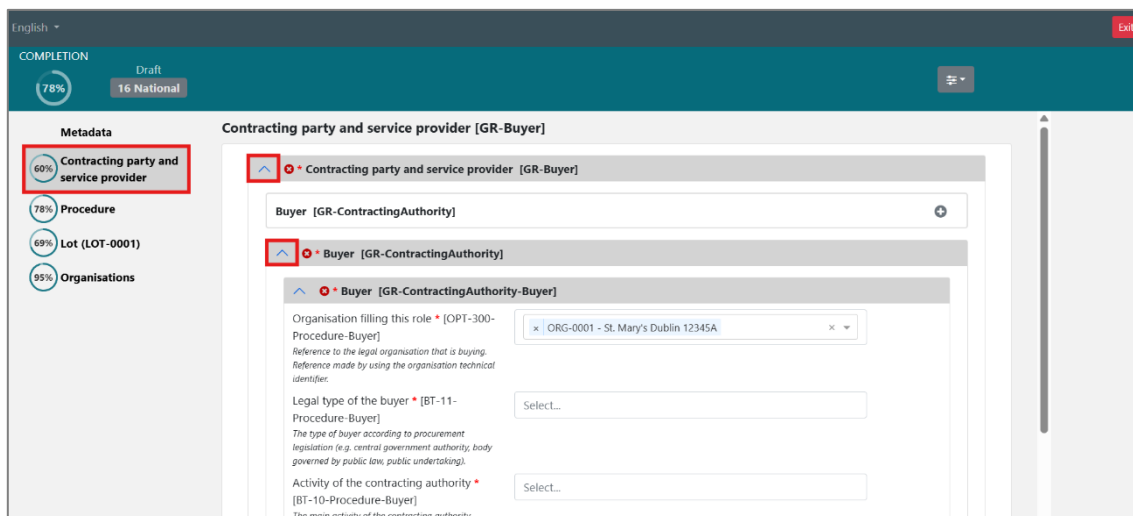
English
Exit

COMPLETION
78%
Draft
16 National

Metadata
60% Contracting party and service provider
78% Procedure
69% Lot (LOT-0001)
95% Organisations

Contracting party and service provider [GR-Buyer]

* Contracting party and service provider [GR-Buyer]

Buyer [GR-ContractingAuthority]

* Buyer [GR-ContractingAuthority]

* Buyer [GR-ContractingAuthority-Buyer]

Organisation filling this role * [OPT-300-Procedure-Buyer]
Reference to the legal organisation that is buying. Reference made by using the organisation technical identifier.
× ORG-0001 - St. Mary's Dublin 12345A

Legal type of the buyer * [BT-11-Procedure-Buyer]
The type of buyer according to procurement legislation (e.g. central government authority, body governed by public law, public undertaking).
Select...

Activity of the contracting authority * [BT-10-Procedure-Buyer]
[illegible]
Select...